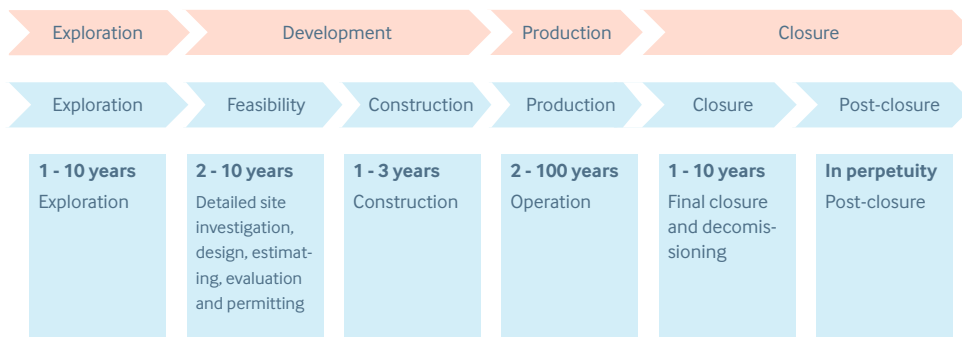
Exploration
Development
Production
Closure

Exploration
Feasibility
Construction
Production
Closure
Post-closure

**1 - 10 years**
Exploration

**2 - 10 years**
Detailed site investigation, design, estimating, evaluation and permitting

**1 - 3 years**
Construction

**2 - 100 years**
Operation

**1 - 10 years**
Final closure and decomissioning

**In perpetuity**
Post-closure